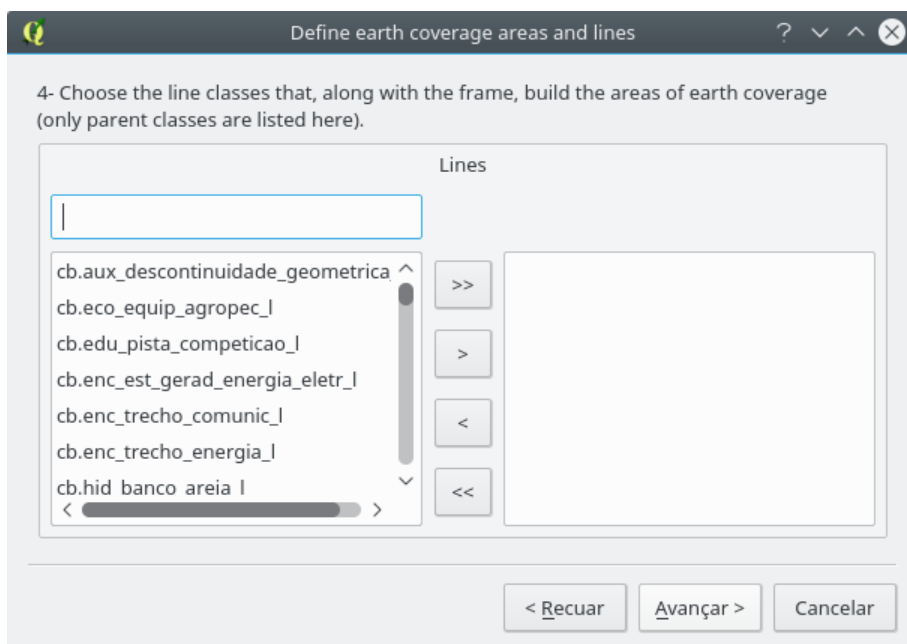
Define earth coverage areas and lines

4- Choose the line classes that, along with the frame, build the areas of earth coverage (only parent classes are listed here).

Lines

cb.aux_descontinuidade_geometrica
cb.eco_equip_agropec_l
cb.edu_pista_competicao_l
cb.enc_est_gerad_energia_eletr_l
cb.enc_trecho_comunic_l
cb.enc_trecho_energia_l
cb.hid_banco_areia_l

>>
>
<
<<

< Recuar
Avançar >
Cancelar